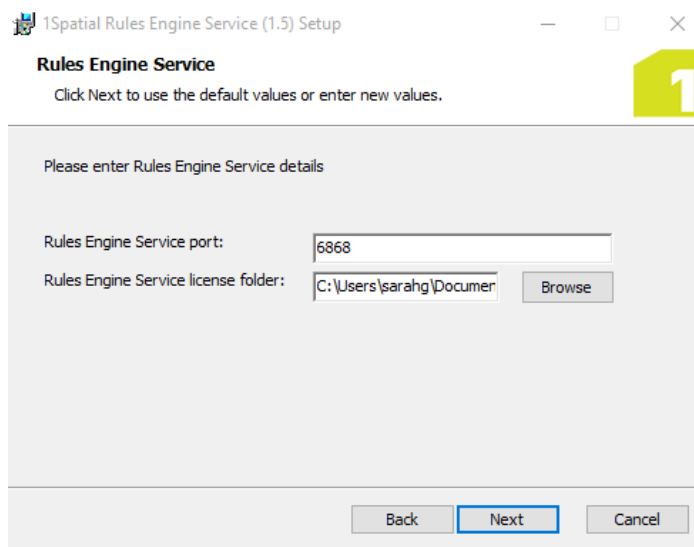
1Spatial Rules Engine Service (1.5) Setup

Rules Engine Service

Click Next to use the default values or enter new values.

Please enter Rules Engine Service details

Rules Engine Service port: 6868

Rules Engine Service license folder: C:\Users\sarahg\Documen

Browse

Back

Next

Cancel